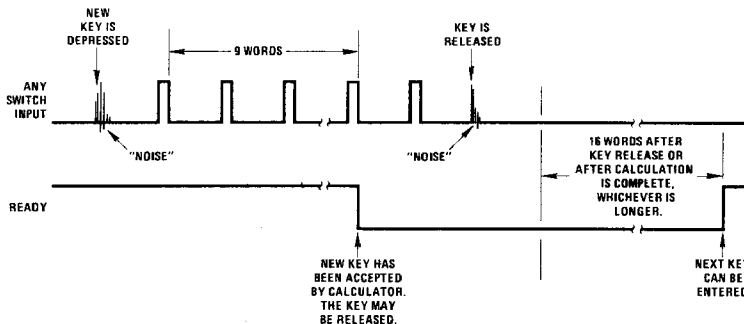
NEW KEY IS DEPRESSED

9 WORDS

KEY IS RELEASED

ANY SWITCH INPUT

"NOISE"

"NOISE"

16 WORDS AFTER KEY RELEASE OR AFTER CALCULATION IS COMPLETE, WHICHEVER IS LONGER.

READY

NEW KEY HAS BEEN ACCEPTED BY CALCULATOR. THE KEY MAY BE RELEASED.

NEXT KE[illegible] CAN BE ENTERE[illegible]